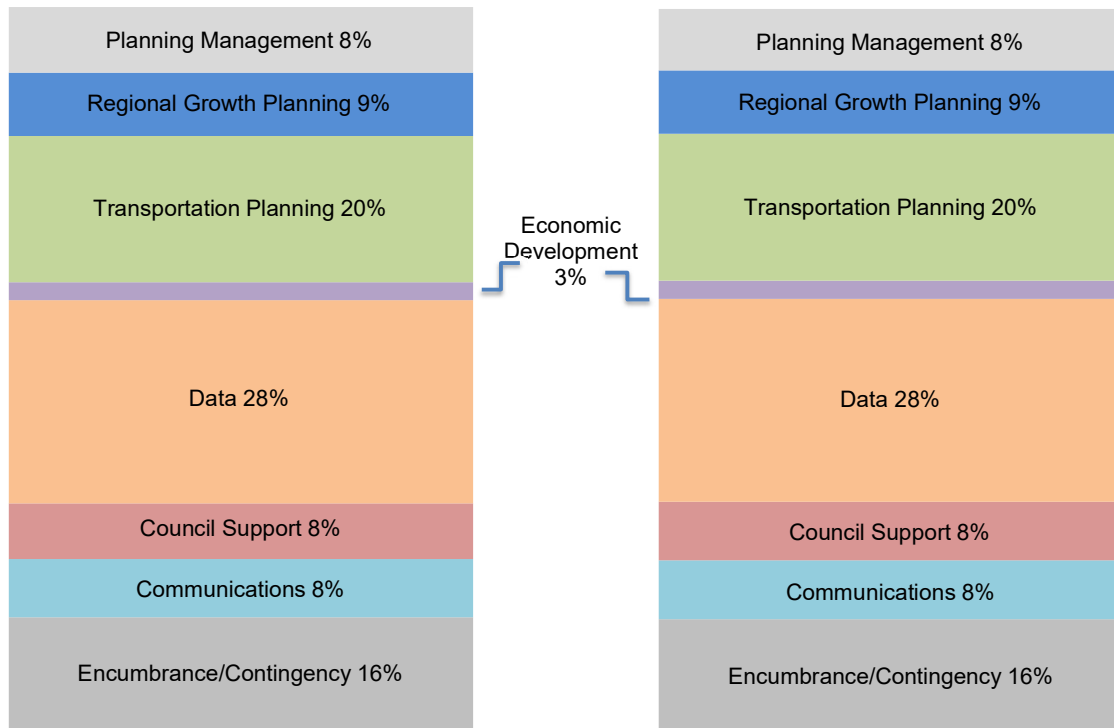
Planning Management 8%

Regional Growth Planning 9%

Transportation Planning 20%

Data 28%

Council Support 8%

Communications 8%

Encumbrance/Contingency 16%

Economic Development 3%

Planning Management 8%

Regional Growth Planning 9%

Transportation Planning 20%

Data 28%

Council Support 8%

Communications 8%

Encumbrance/Contingency 16%